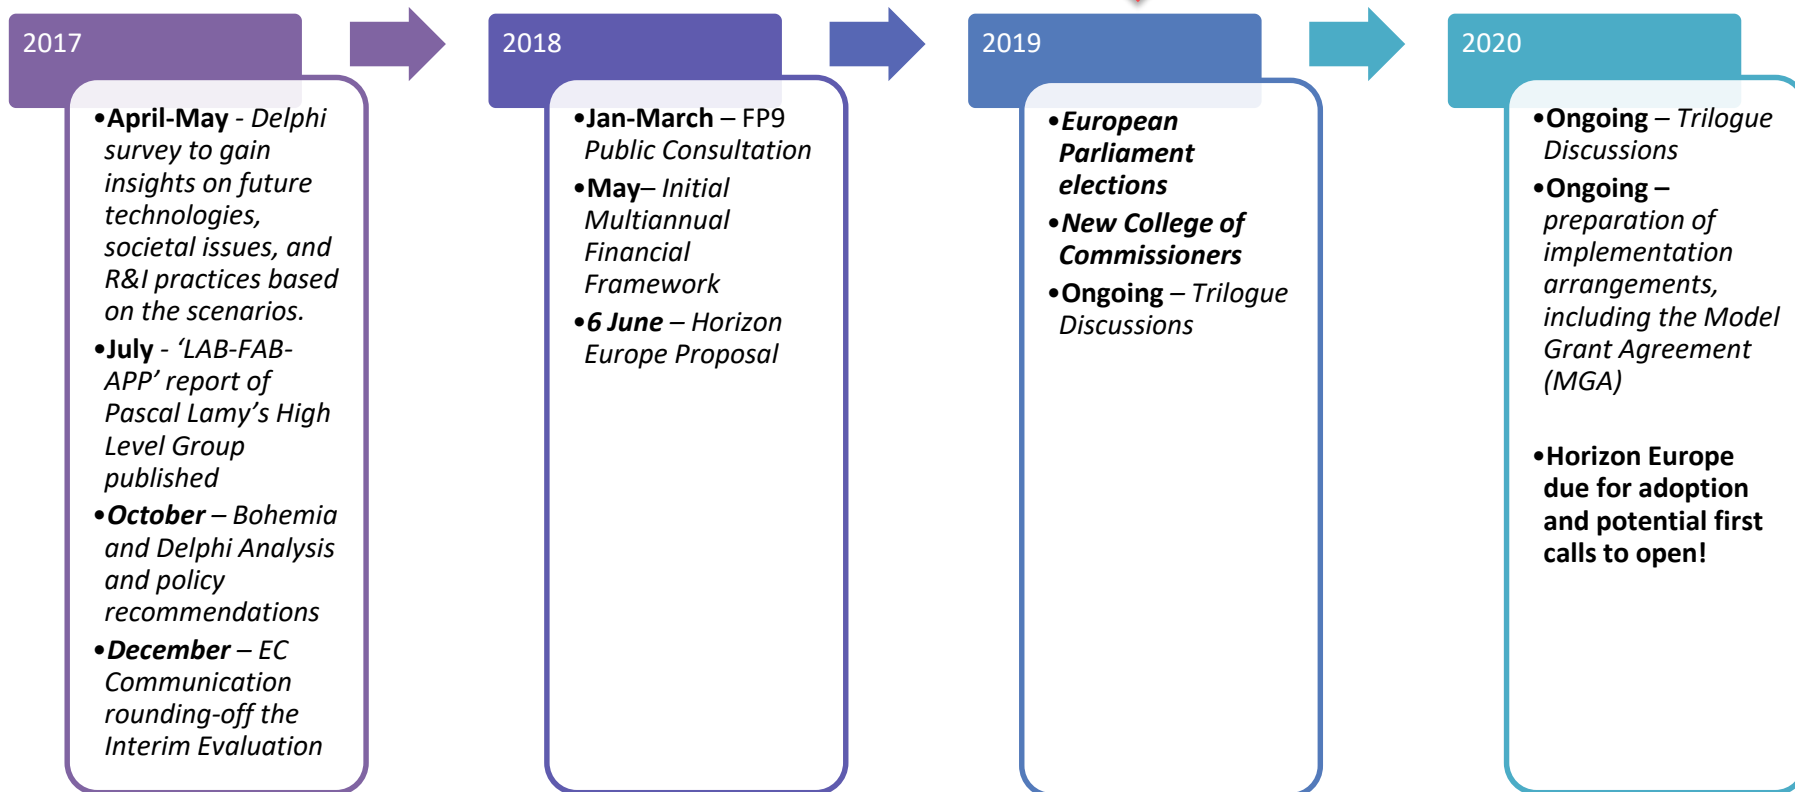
2017

•April-May - Delphi survey to gain insights on future technologies, societal issues, and R&I practices based on the scenarios.
•July - 'LAB-FAB-APP' report of Pascal Lamy's High Level Group published
•October – Bohemia and Delphi Analysis and policy recommendations
•December – EC Communication rounding-off the Interim Evaluation

2018

•Jan-March – FP9 Public Consultation
•May– Initial Multiannual Financial Framework
•6 June – Horizon Europe Proposal

2019

•European Parliament elections
•New College of Commissioners
•Ongoing – Trilogue Discussions

2020

•Ongoing – Trilogue Discussions
•Ongoing – preparation of implementation arrangements, including the Model Grant Agreement (MGA)

•Horizon Europe due for adoption and potential first calls to open!